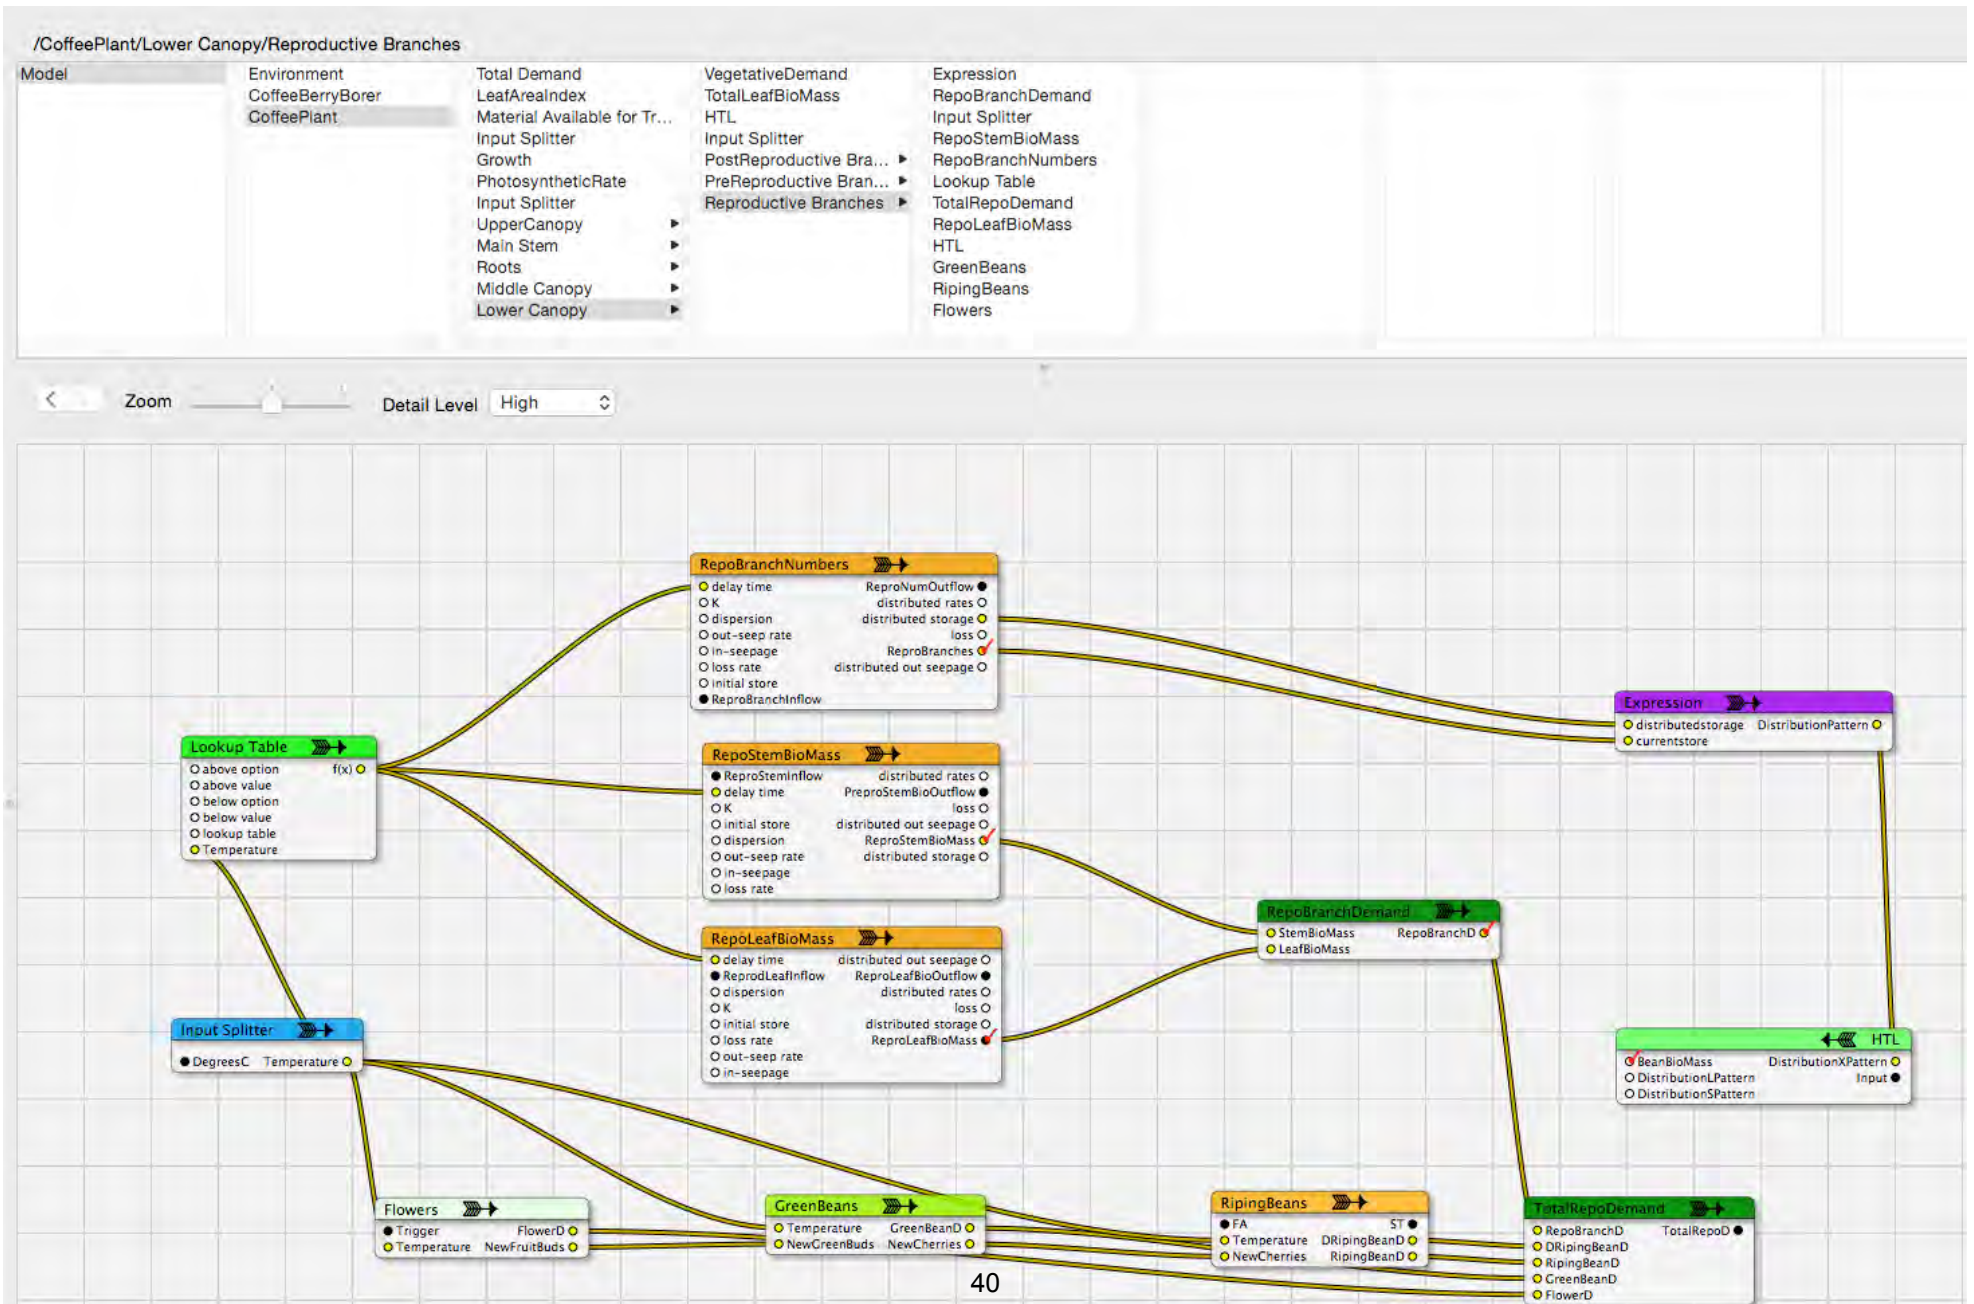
/CoffeePlant/Lower Canopy/Reproductive Branches

Model

Environment
CoffeeBerryBorer
CoffeePlant

Total Demand
LeafAreaIndex
Material Available for Tr...
Input Splitter
Growth
PhotosyntheticRate
Input Splitter
UpperCanopy
Main Stem
Roots
Middle Canopy
Lower Canopy

VegetativeDemand
TotalLeafBioMass
HTL
Input Splitter
PostReproductive Bra...
PreReproductive Bran...
Reproductive Branches

Expression
RepoBranchDemand
Input Splitter
RepoStemBioMass
RepoBranchNumbers
Lookup Table
TotalRepoDemand
RepoLeafBioMass
HTL
GreenBeans
RipingBeans
Flowers

Zoom Detail Level High

RepoBranchNumbers
delay time ReproNumOutflow
K distributed rates
dispersion distributed storage
out-seep rate loss
in-seepage ReproBranches
loss rate distributed out seepage
initial store
ReproBranchInflow

Lookup Table
above option f(x)
above value
below option
below value
lookup table
Temperature

RepoStemBioMass
ReproStemInflow distributed rates
delay time PreproStemBioOutflow
K loss
initial store distributed out seepage
dispersion ReproStemBioMass
out-seep rate distributed storage
in-seepage
loss rate

Expression
distributedstorage DistributionPattern
currentstore

RepoBranchDemand
StemBioMass RepoBranchD
LeafBioMass

RepoLeafBioMass
delay time distributed out seepage
ReprodLeafInflow ReproLeafBioOutflow
dispersion distributed rates
K loss
initial store distributed storage
loss rate ReproLeafBioMass
out-seep rate
in-seepage

Input Splitter
DegreesC Temperature

HTL
BeanBioMass DistributionXPattern
DistributionLPattern Input
DistributionSPattern

Flowers
Trigger FlowerD
Temperature NewFruitBuds

GreenBeans
Temperature GreenBeanD
NewGreenBuds NewCherries

RipingBeans
FA ST
Temperature DRipingBeanD
NewCherries RipingBeanD

TotalRepoDemand
RepoBranchD TotalRepoD
DRipingBeanD
RipingBeanD
GreenBeanD
FlowerD

40